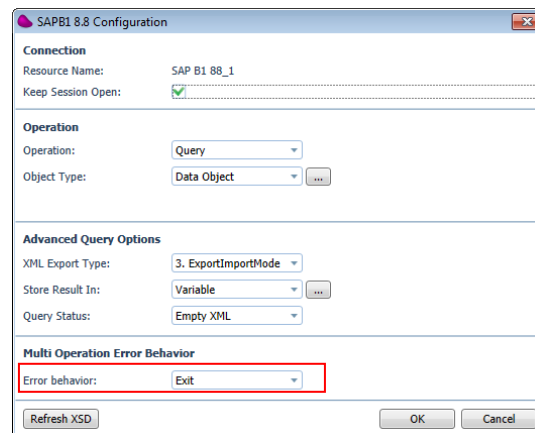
SAPB1 8.8 Configuration

Connection
Resource Name: SAP B1 88_1
Keep Session Open:

Operation
Operation: Query
Object Type: Data Object ...

Advanced Query Options
XML Export Type: 3. ExportImportMode
Store Result In: Variable ...
Query Status: Empty XML

Multi Operation Error Behavior
Error behavior: Exit

Refresh XSD
OK
Cancel